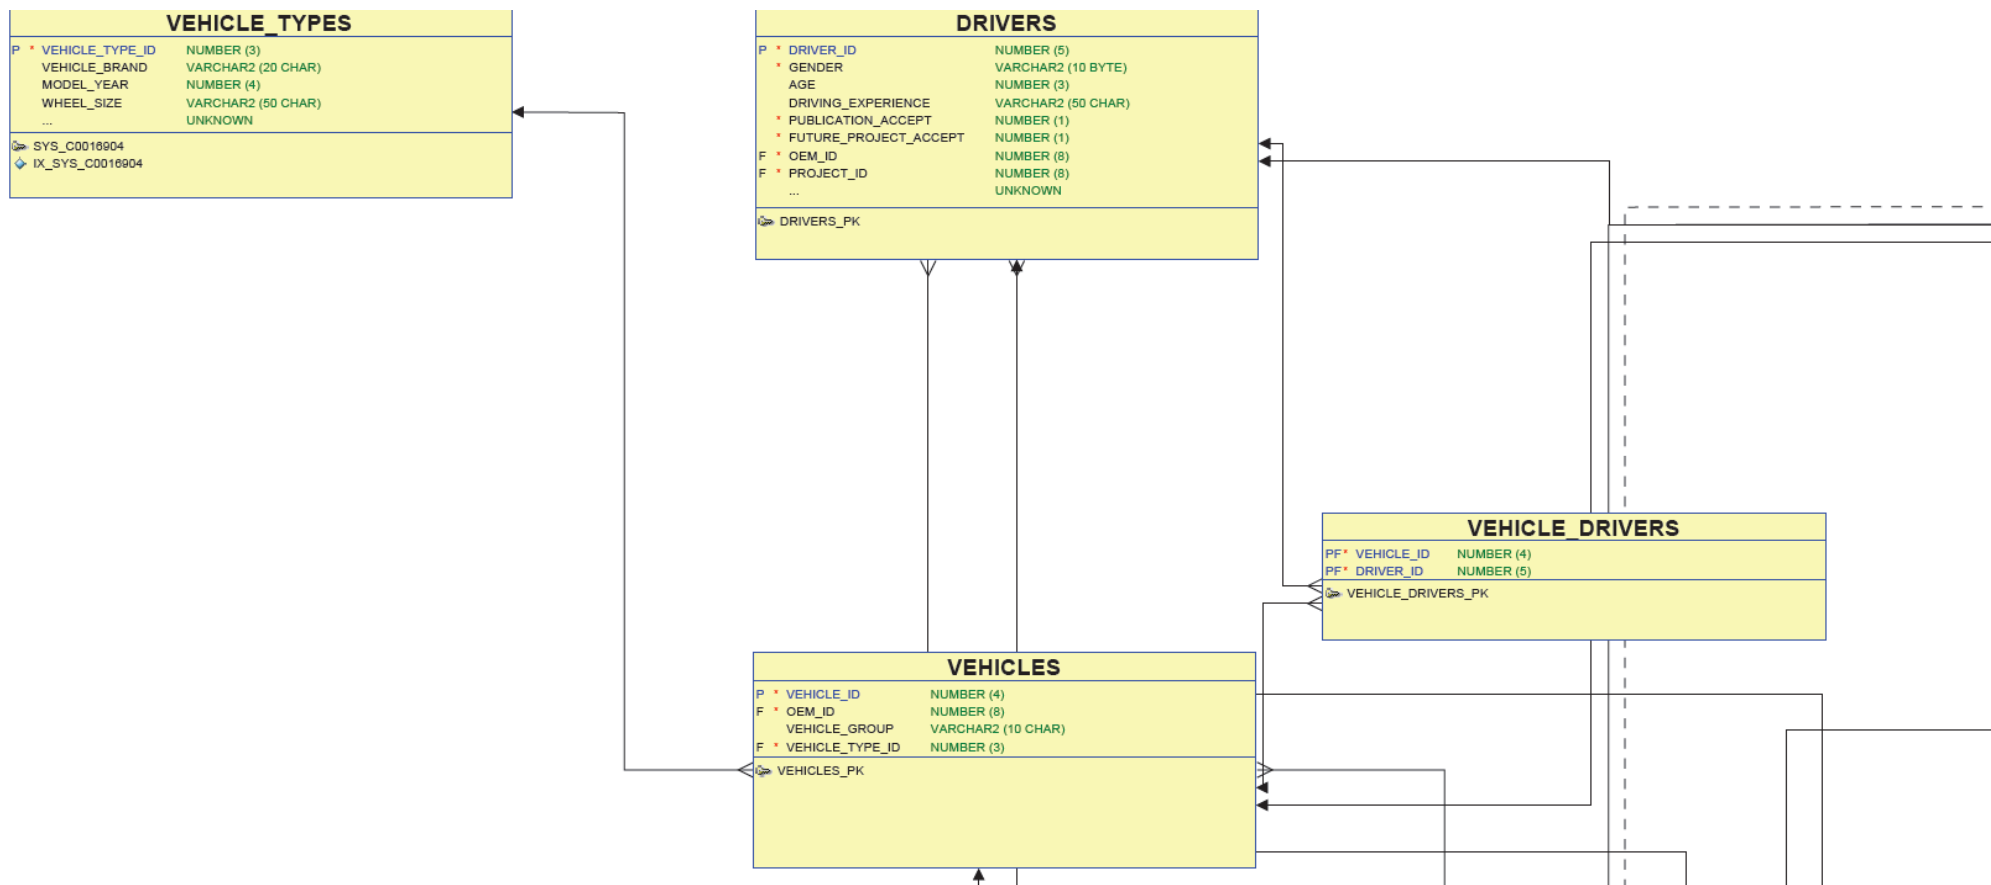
VEHICLE_TYPES

| | | | |
|---|---|---|---|
| P | * | VEHICLE_TYPE_ID | NUMBER (3) |
| | | VEHICLE_BRAND | VARCHAR2 (20 CHAR) |
| | | MODEL_YEAR | NUMBER (4) |
| | | WHEEL_SIZE | VARCHAR2 (50 CHAR) |
| | | ... | UNKNOWN |

SYS_C0016904
IX_SYS_C0016904

DRIVERS

| | | | |
|---|---|---|---|
| P | * | DRIVER_ID | NUMBER (5) |
| | * | GENDER | VARCHAR2 (10 BYTE) |
| | | AGE | NUMBER (3) |
| | | DRIVING_EXPERIENCE | VARCHAR2 (50 CHAR) |
| | * | PUBLICATION_ACCEPT | NUMBER (1) |
| | * | FUTURE_PROJECT_ACCEPT | NUMBER (1) |
| F | * | OEM_ID | NUMBER (8) |
| F | * | PROJECT_ID | NUMBER (8) |
| | | ... | UNKNOWN |

DRIVERS_PK

VEHICLE_DRIVERS

| | | |
|---|---|---|
| PF* | VEHICLE_ID | NUMBER (4) |
| PF* | DRIVER_ID | NUMBER (5) |

VEHICLE_DRIVERS_PK

VEHICLES

| | | | |
|---|---|---|---|
| P | * | VEHICLE_ID | NUMBER (4) |
| F | * | OEM_ID | NUMBER (8) |
| | | VEHICLE_GROUP | VARCHAR2 (10 CHAR) |
| F | * | VEHICLE_TYPE_ID | NUMBER (3) |

VEHICLES_PK